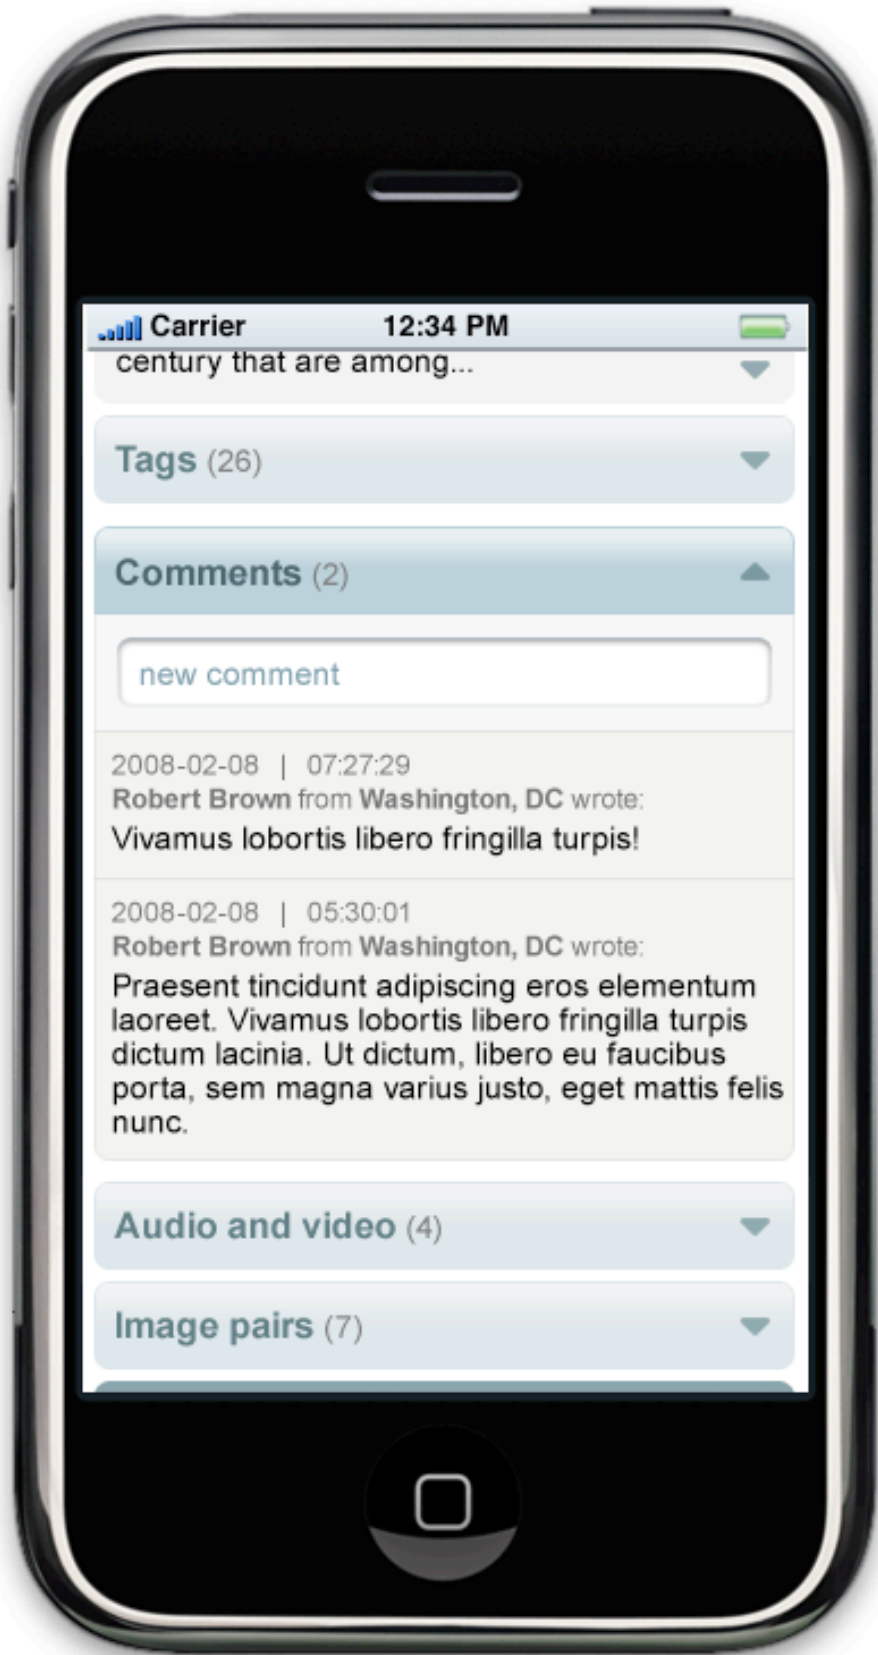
Carrier 12:34 PM

century that are among...

Tags (26)

Comments (2)

new comment

2008-02-08 | 07:27:29
Robert Brown from Washington, DC wrote:
Vivamus lobortis libero fringilla turpis!

2008-02-08 | 05:30:01
Robert Brown from Washington, DC wrote:
Praesent tincidunt adipiscing eros elementum laoreet. Vivamus lobortis libero fringilla turpis dictum lacinia. Ut dictum, libero eu faucibus porta, sem magna varius justo, eget mattis felis nunc.

Audio and video (4)

Image pairs (7)